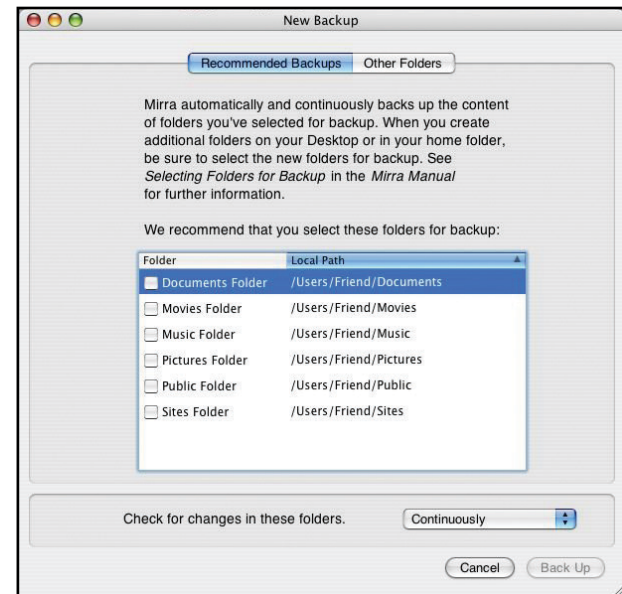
New Backup

Recommended Backups | Other Folders

Mirra automatically and continuously backs up the content of folders you've selected for backup. When you create additional folders on your Desktop or in your home folder, be sure to select the new folders for backup. See *Selecting Folders for Backup* in the *Mirra Manual* for further information.

We recommend that you select these folders for backup:

| Folder | Local Path |
|---|---|
| Documents Folder | /Users/Friend/Documents |
| Movies Folder | /Users/Friend/Movies |
| Music Folder | /Users/Friend/Music |
| Pictures Folder | /Users/Friend/Pictures |
| Public Folder | /Users/Friend/Public |
| Sites Folder | /Users/Friend/Sites |

Check for changes in these folders. Continuously

Cancel | Back Up